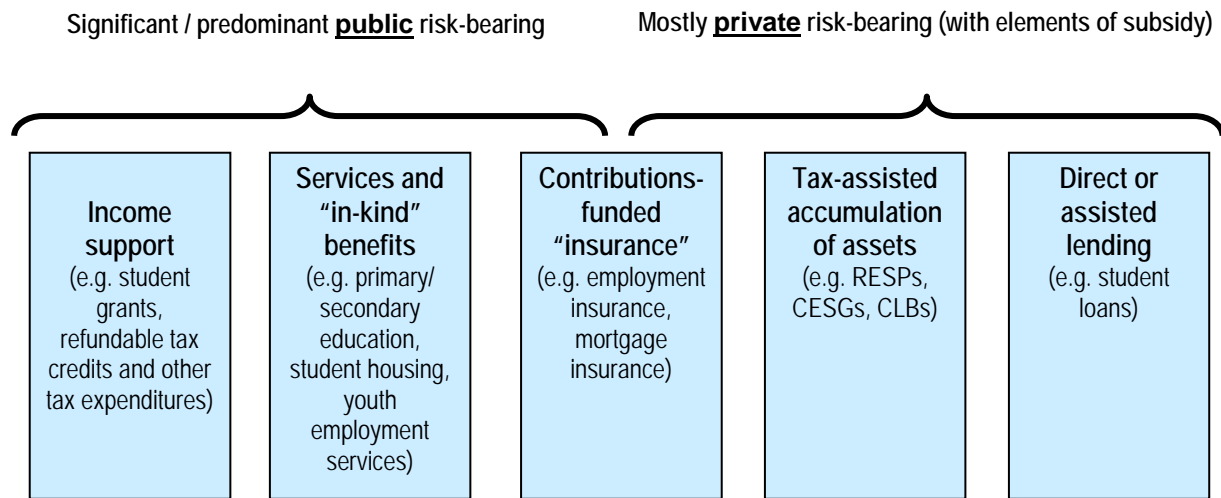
Significant / predominant public risk-bearing

Mostly private risk-bearing (with elements of subsidy)

Income support
(e.g. student grants, refundable tax credits and other tax expenditures)

Services and "in-kind" benefits
(e.g. primary/ secondary education, student housing, youth employment services)

Contributions-funded "insurance"
(e.g. employment insurance, mortgage insurance)

Tax-assisted accumulation of assets
(e.g. RESPs, CESGs, CLBs)

Direct or assisted lending
(e.g. student loans)